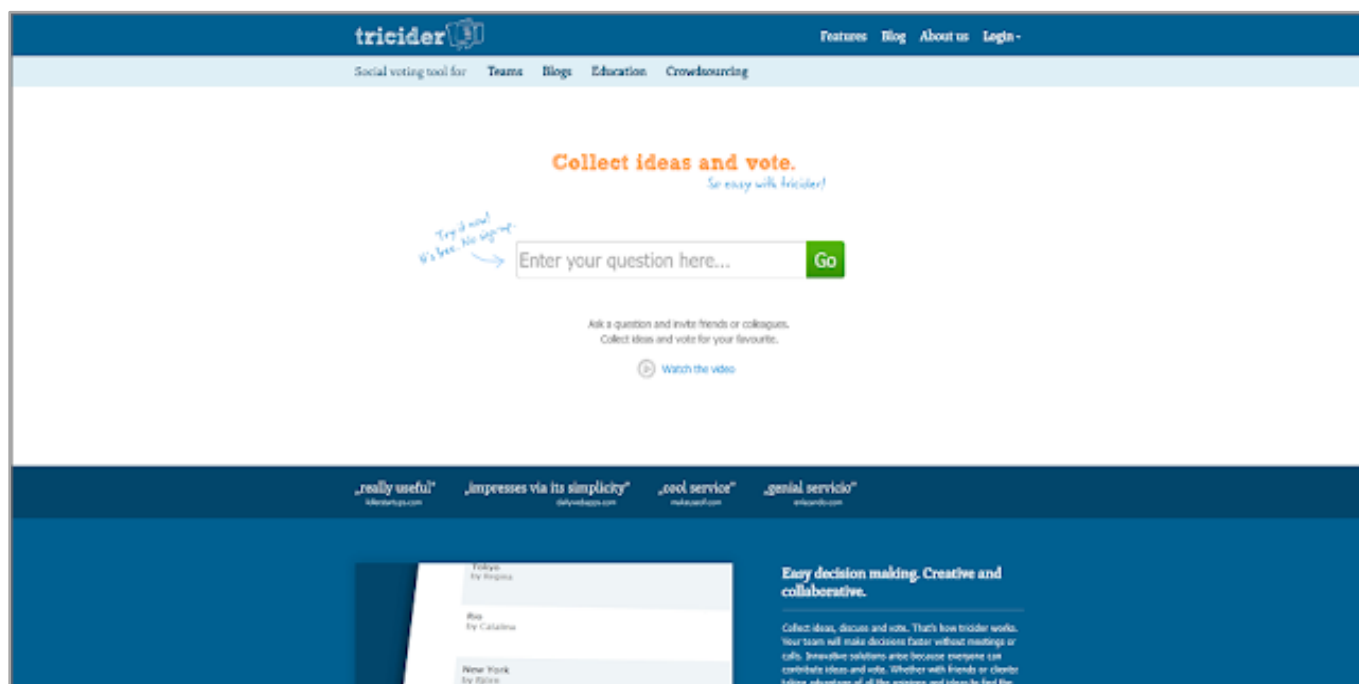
tricider

Features Blog About us Login

Social voting tool for Teams Blogs Education Crowdsourcing

Collect ideas and vote.

So easy with tricider!

Try it now! It's free. No sign-up.

Enter your question here...

Go

Ask a question and invite friends or colleagues.
Collect ideas and vote for your favourite.

Watch the video

„really useful" killerstartups.com

„impresses via its simplicity" dailywebapps.com

„cool service" makeuseof.com

„genial servicio" enkenda.com

Tokyo
by Regina

Rio
by Catalina

New York
by Björn

Easy decision making. Creative and collaborative.

Collect ideas, discuss and vote. That's how tricider works. Your team will make decisions faster without meetings or calls. Innovative solutions arise because everyone can contribute ideas and vote. Whether with friends or clients: taking advantage of all the opinions and ideas to find the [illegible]